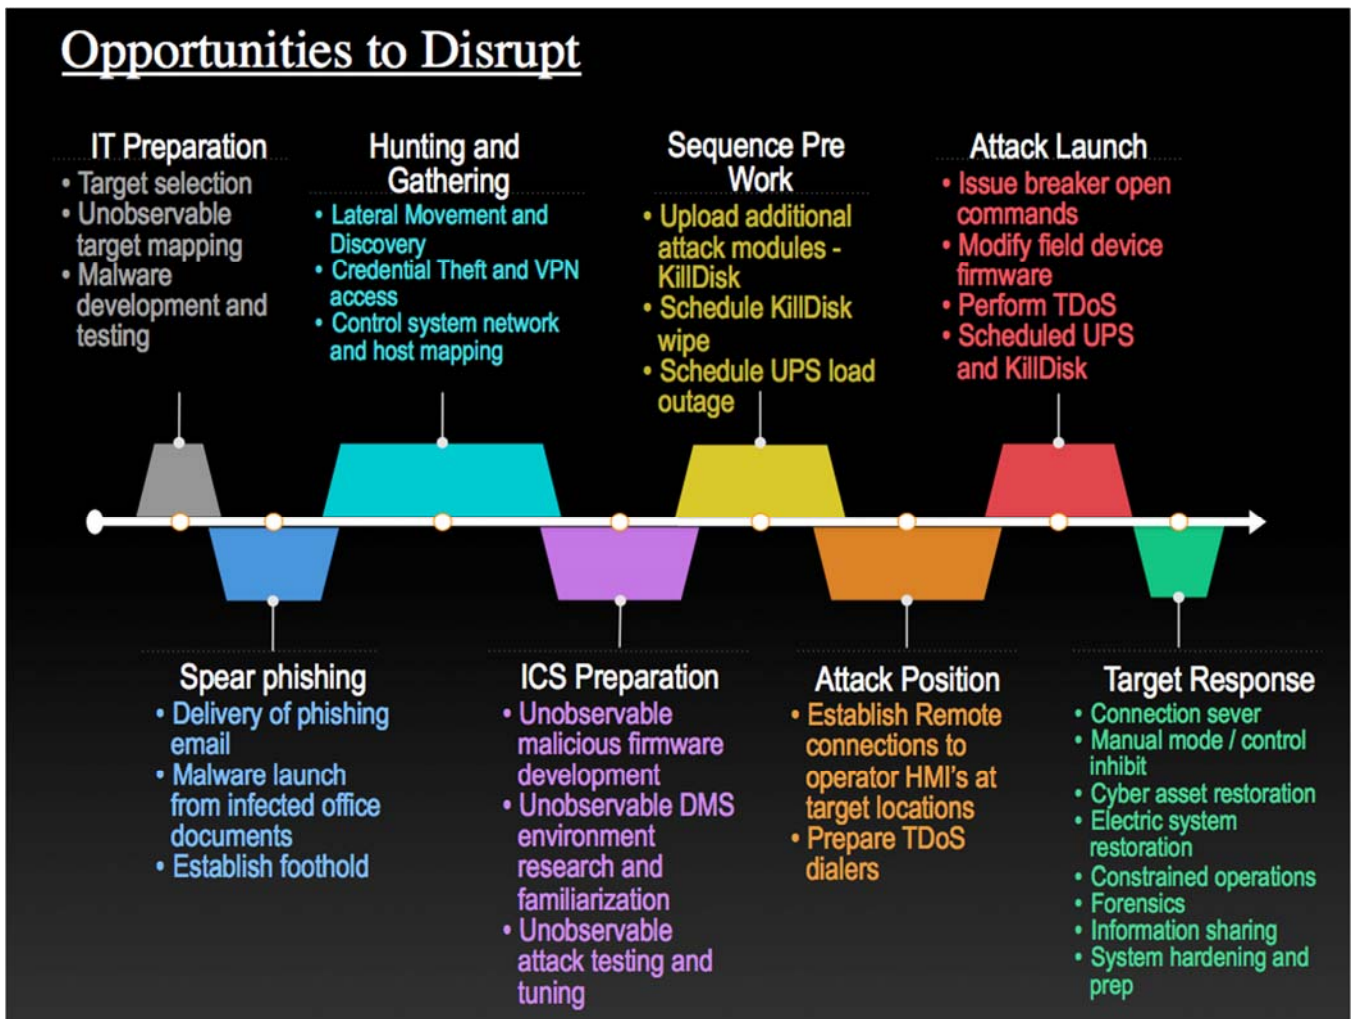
Opportunities to Disrupt

IT Preparation
• Target selection
• Unobservable target mapping
• Malware development and testing

Hunting and Gathering
• Lateral Movement and Discovery
• Credential Theft and VPN access
• Control system network and host mapping

Sequence Pre Work
• Upload additional attack modules - KillDisk
• Schedule KillDisk wipe
• Schedule UPS load outage

Attack Launch
• Issue breaker open commands
• Modify field device firmware
• Perform TDoS
• Scheduled UPS and KillDisk

Spear phishing
• Delivery of phishing email
• Malware launch from infected office documents
• Establish foothold

ICS Preparation
• Unobservable malicious firmware development
• Unobservable DMS environment research and familiarization
• Unobservable attack testing and tuning

Attack Position
• Establish Remote connections to operator HMI's at target locations
• Prepare TDoS dialers

Target Response
• Connection sever
• Manual mode / control inhibit
• Cyber asset restoration
• Electric system restoration
• Constrained operations
• Forensics
• Information sharing
• System hardening and prep